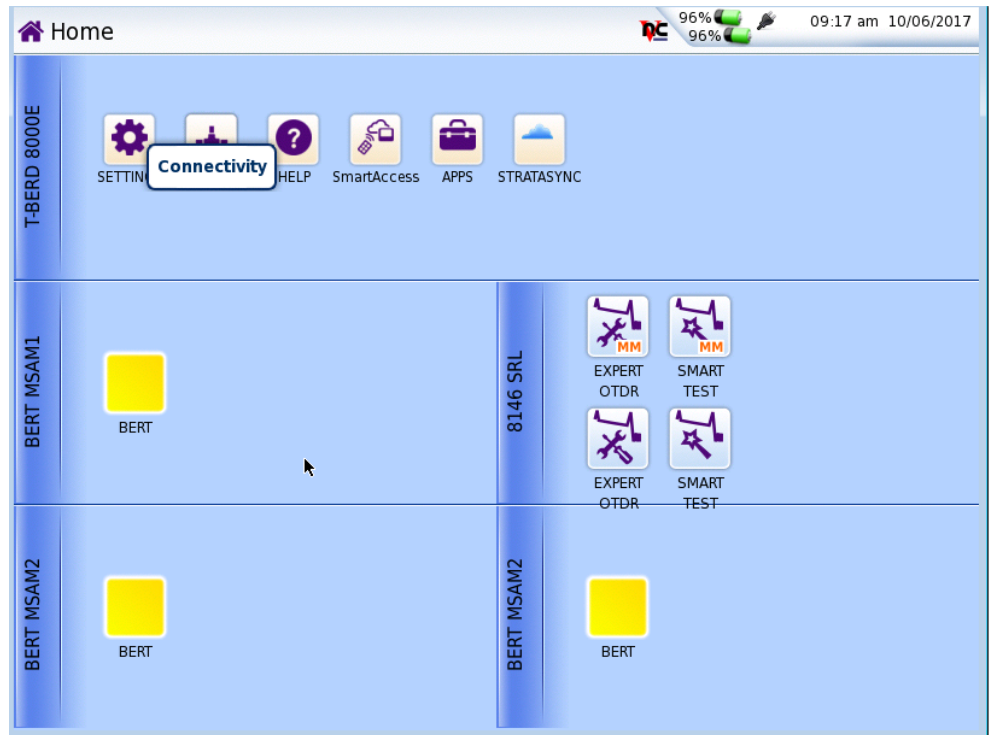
Home

96%
96%
09:17 am 10/06/2017

T-BERD 8000E

SETTIN
Connectivity
HELP
SmartAccess
APPS
STRATASYNC

BERT MSAM1

BERT

8146 SRL

MM
EXPERT OTDR
MM
SMART TEST

EXPERT OTDR
SMART TEST

BERT MSAM2

BERT

BERT MSAM2

BERT